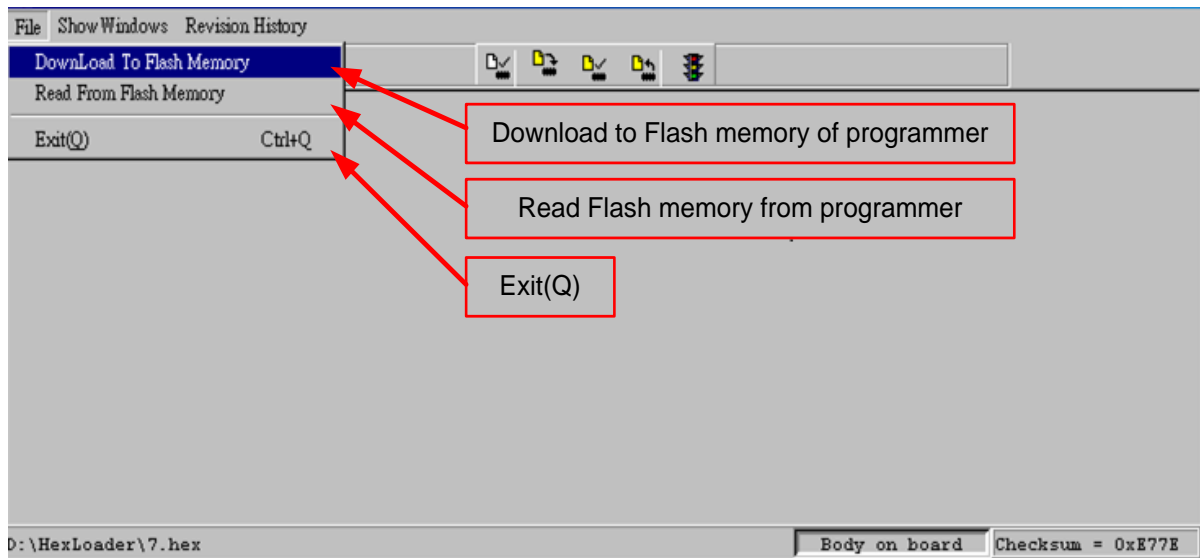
File ShowWindows Revision History

DownLoad To Flash Memory
Read From Flash Memory
Exit(Q) Ctrl+Q

Download to Flash memory of programmer

Read Flash memory from programmer

Exit(Q)

D:\HexLoader\7.hex
Body on board
Checksum = 0xE77E